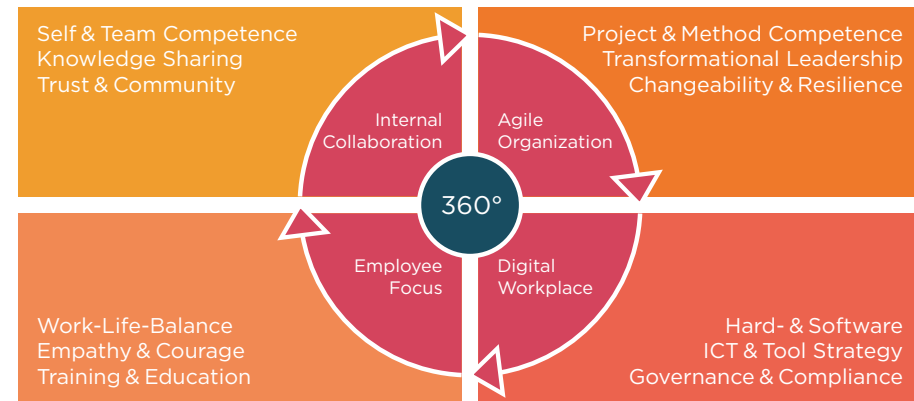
Self & Team Competence
Knowledge Sharing
Trust & Community

Project & Method Competence
Transformational Leadership
Changeability & Resilience

Internal Collaboration

Agile Organization

360°

Employee Focus

Digital Workplace

Work-Life-Balance
Empathy & Courage
Training & Education

Hard- & Software
ICT & Tool Strategy
Governance & Compliance